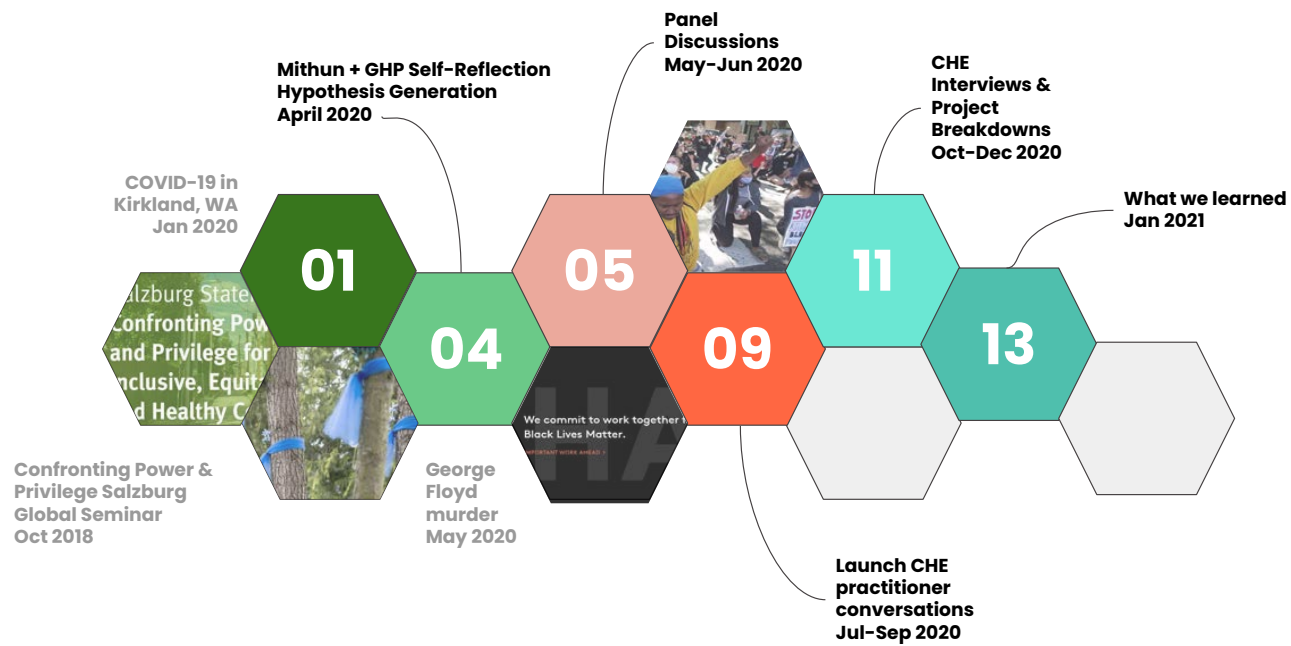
Panel Discussions May-Jun 2020

Mithun + GHP Self-Reflection Hypothesis Generation April 2020

CHE Interviews & Project Breakdowns Oct-Dec 2020

COVID-19 in Kirkland, WA Jan 2020

What we learned Jan 2021

01

05

11

alzburg State Confronting Pow and Privilege for nclusive, Equit d Healthy C

04

09

13

We commit to work together t Black Lives Matter.

PORTANT WORK AHEAD

Confronting Power & Privilege Salzburg Global Seminar Oct 2018

George Floyd murder May 2020

Launch CHE practitioner conversations Jul-Sep 2020